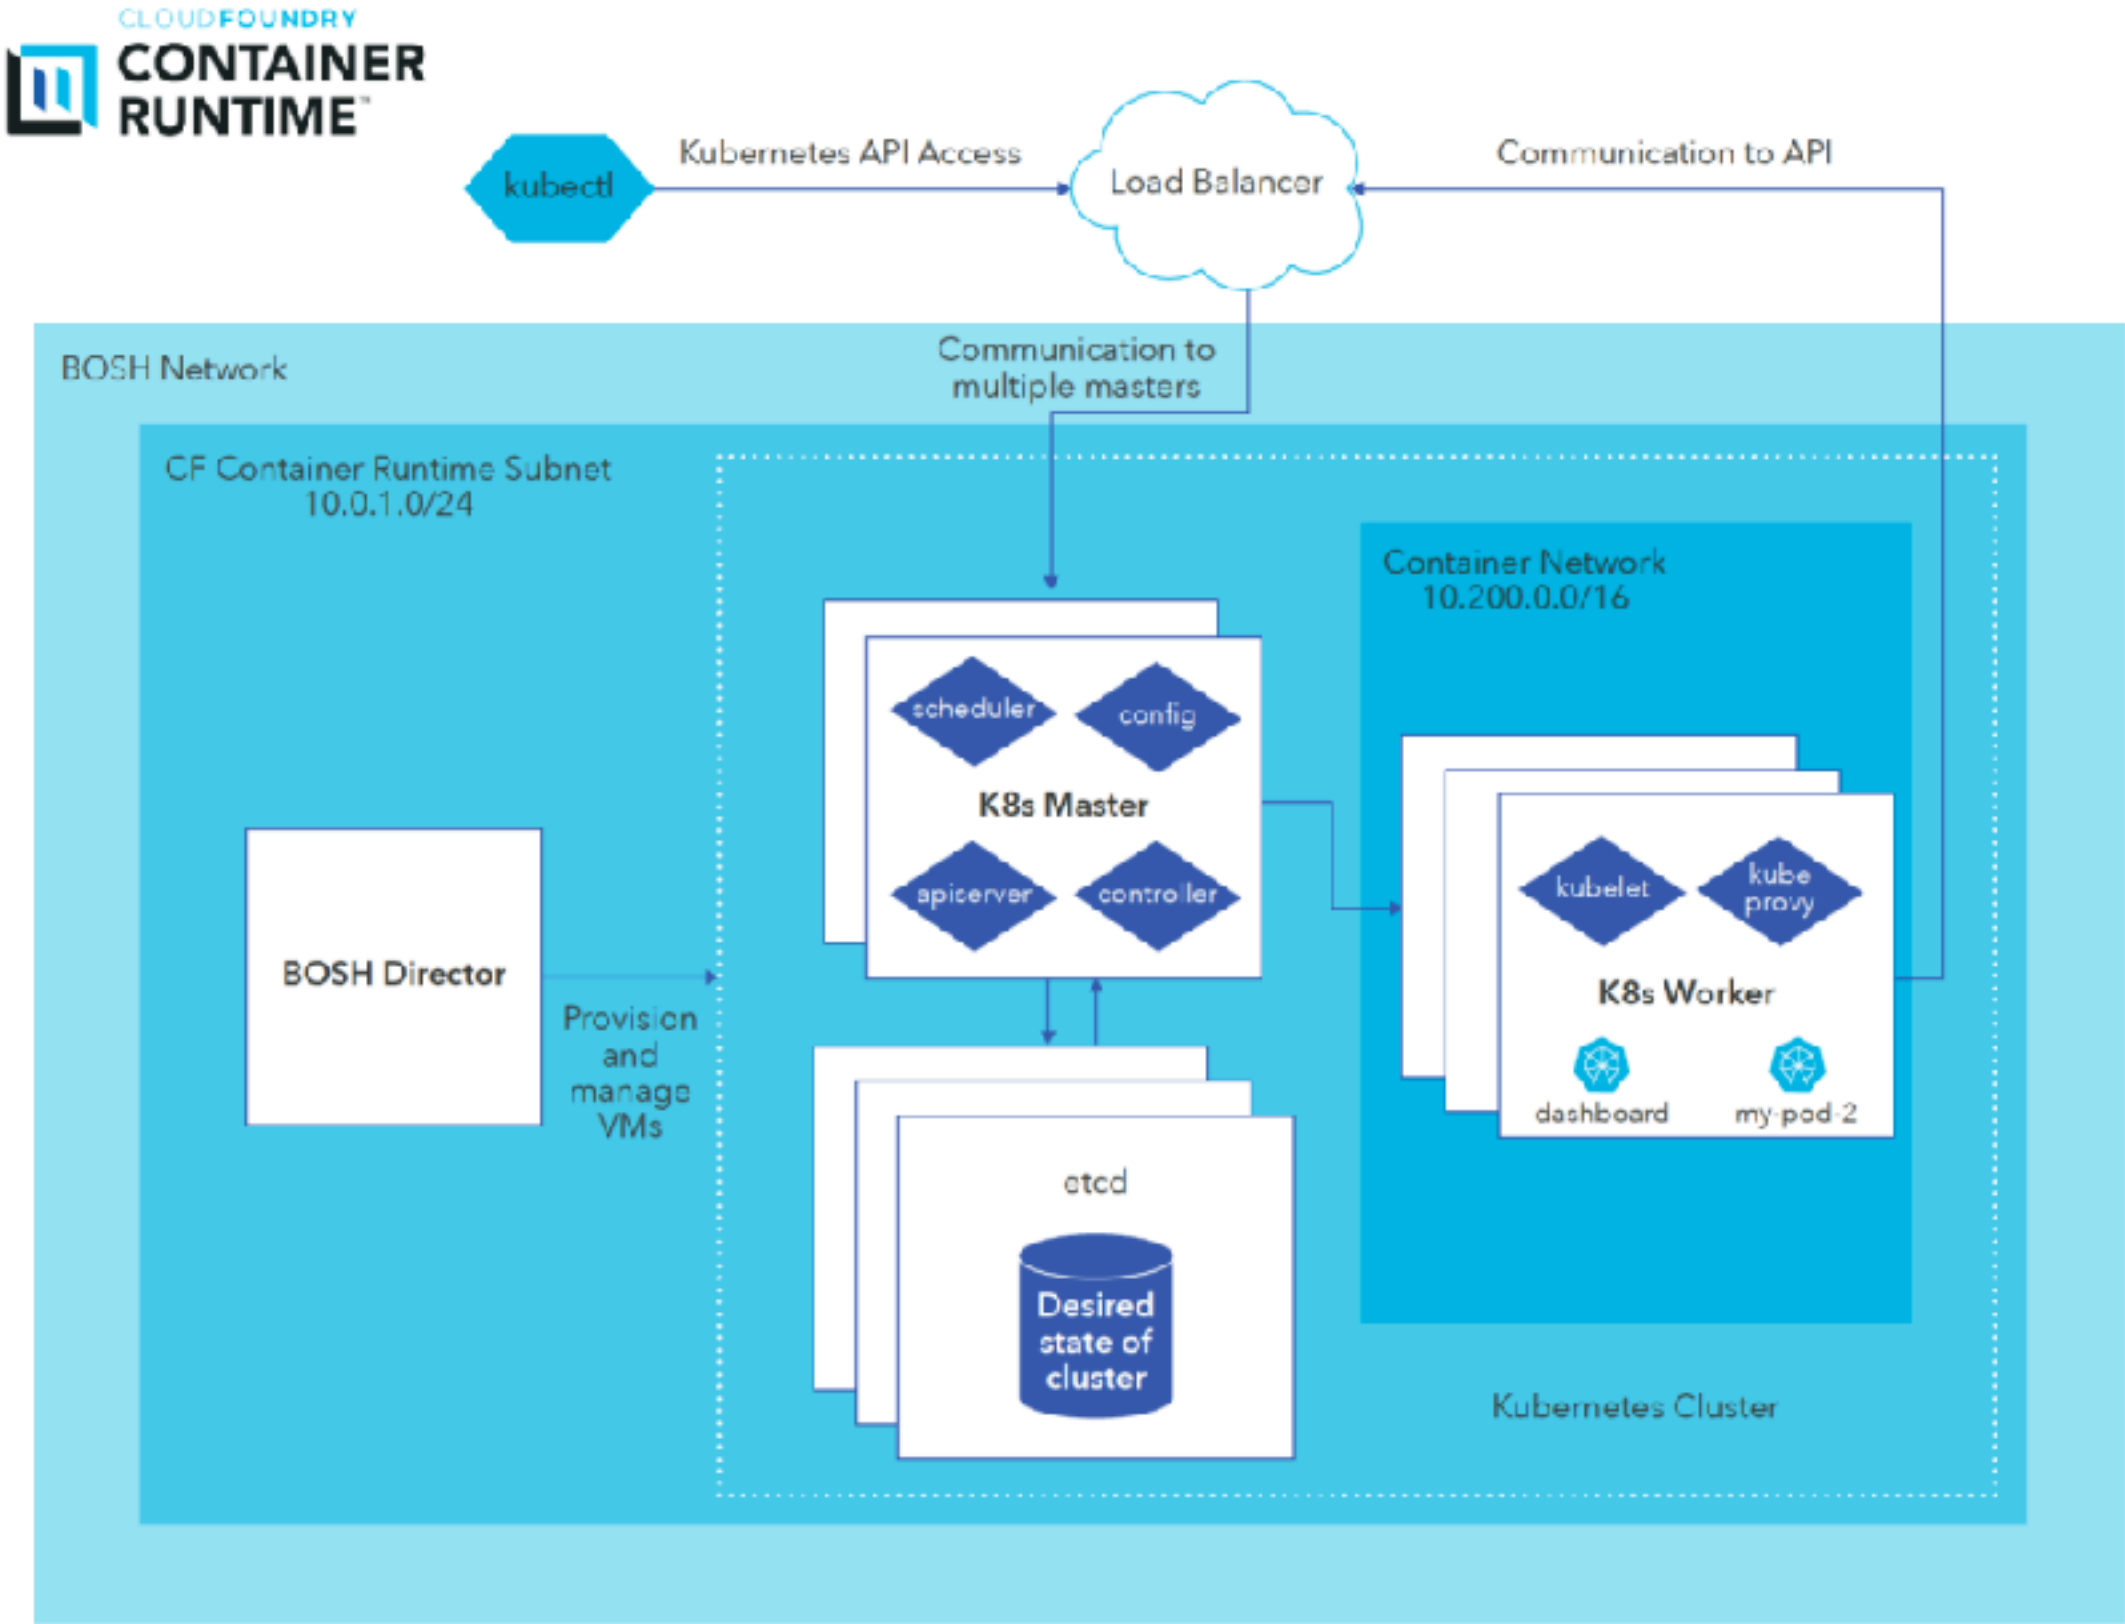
CLOUDFOUNDRY
CONTAINER RUNTIME™

kubectl
Kubernetes API Access
Load Balancer
Communication to API

BOSH Network

Communication to multiple masters

CF Container Runtime Subnet
10.0.1.0/24

Container Network
10.200.0.0/16

scheduler
config
K8s Master
apiserver
controller

BOSH Director

Provision and manage VMs

kubelet
kube proxy
K8s Worker
dashboard
my-pod-2

etcd
Desired state of cluster

Kubernetes Cluster